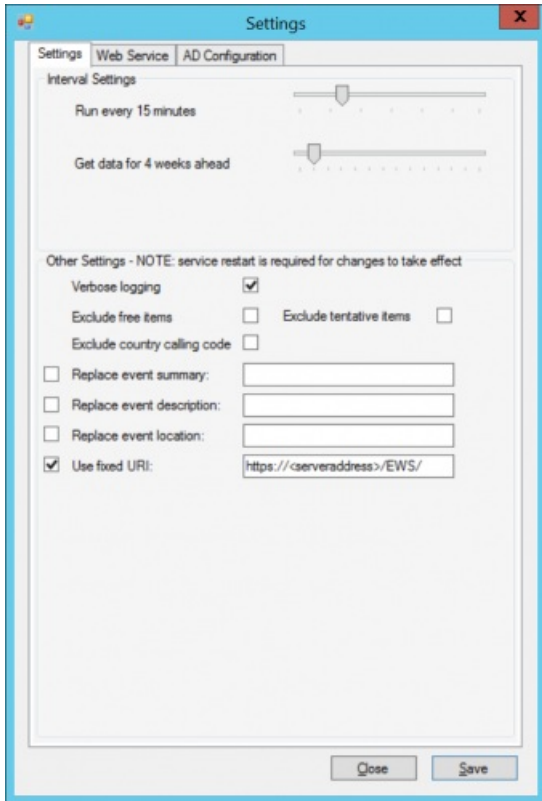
Settings

Settings | Web Service | AD Configuration

Interval Settings

Run every 15 minutes

Get data for 4 weeks ahead

Other Settings - NOTE: service restart is required for changes to take effect

Verbose logging

Exclude free items

Exclude tentative items

Exclude country calling code

Replace event summary:

Replace event description:

Replace event location:

Use fixed URI:

https://<serveraddress>/EWS/

Close

Save